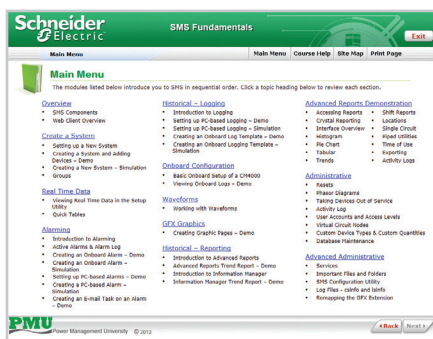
Schneider Electric

SMS Fundamentals

Exit

Main Menu

Main Menu | Course Help | Site Map | Print Page

Main Menu

The modules listed below introduce you to SMS in sequential order. Click a topic heading below to review each section.

Overview
- SMS Components
- Web Client Overview

Create a System
- Setting up a New System
- Creating a System and Adding Devices – Demo
- Creating a New System – Simulation
- Groups

Real Time Data
- Viewing Real Time Data in the Setup Utility
- Quick Tables

Alarming
- Introduction to Alarming
- Active Alarms & Alarm Log
- Creating an Onboard Alarm – Demo
- Creating an Onboard Alarm – Simulation
- Setting up PC-based Alarms – Demo
- Creating a PC-based Alarm – Simulation
- Creating an E-mail Task on an Alarm – Demo

Historical – Logging
- Introduction to Logging
- Setting up PC-based Logging – Demo
- Setting up PC-based Logging – Simulation
- Creating an Onboard Log Template – Demo
- Creating an Onboard Logging Template – Simulation

Onboard Configuration
- Basic Onboard Setup of a CM4000
- Viewing Onboard Logs – Demo

Waveforms
- Working with Waveforms

GFX Graphics
- Creating Graphic Pages – Demo

Historical – Reporting
- Introduction to Advanced Reports
- Advanced Reports Trend Report – Demo
- Introduction to Information Manager
- Information Manager Trend Report – Demo

Advanced Reports Demonstration
- Accessing Reports
- Crystal Reporting
- Interface Overview
- Histogram
- Pie Chart
- Tabular
- Trends
- Shift Reports
- Locations
- Single Circuit
- Pipeline Utilities
- Time of Use
- Exporting
- Activity Logs

Administrative
- Resets
- Phasor Diagrams
- Taking Devices Out of Service
- Activity Log
- User Accounts and Access Levels
- Virtual Circuit Nodes
- Custom Device Types & Custom Quantities
- Database Maintenance

Advanced Administrative
- Services
- Important Files and Folders
- SMS Configuration Utility
- Log Files – csinfo and lsinfo
- Remapping the GFX Extension

PMU Power Management University © 2013

Back | Next